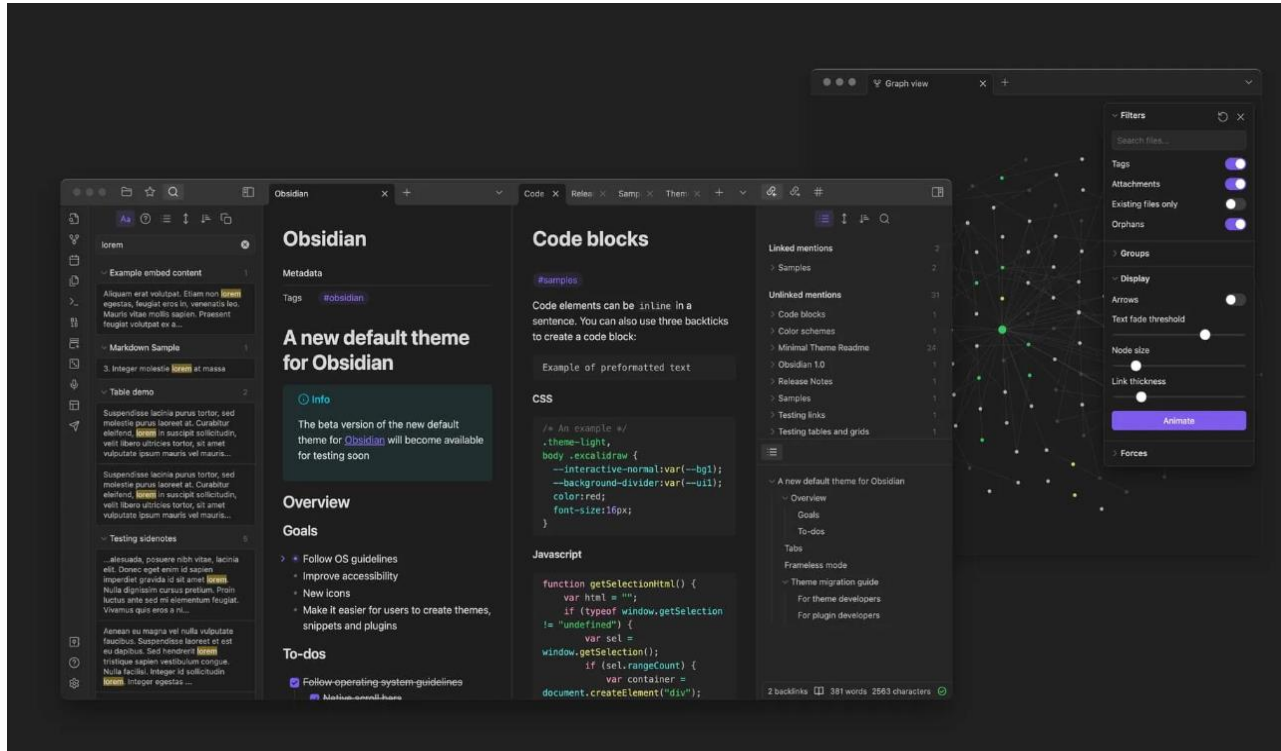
Graph view

Filters
Search files...
Tags
Attachments
Existing files only
Orphans
Groups
Display
Arrows
Text fade threshold
Node size
Link thickness
Animate
Forces

lorem
Example embed content 1
Aliquam erat volutpat. Etiam non lorem egestas, feugiat eros in, venenatis leo. Mauris vitae mollis sapien. Praesent feugiat volutpat ex a...
Markdown Sample 1
3. Integer molestie lorem at massa
Table demo 2
Suspendisse lacinia purus tortor, sed molestie purus laoreet at. Curabitur eleifend, lorem in suscipit sollicitudin, velit libero ultricies tortor, sit amet vulputate ipsum mauris vel mauris...
Suspendisse lacinia purus tortor, sed molestie purus laoreet at. Curabitur eleifend, lorem in suscipit sollicitudin, velit libero ultricies tortor, sit amet vulputate ipsum mauris vel mauris...
Testing sidenotes 6
...alesuada, posuere nibh vitae, lacinia elit. Donec eget enim id sapien imperdiet gravida id sit amet lorem. Nulla dignissim cursus pretium. Proin luctus ante sed mi elementum feugiat. Vivamus quis eros a ni...
Aenean eu magna vel nulla vulputate faucibus. Suspendisse laoreet et est eu dapibus. Sed hendrerit lorem tristique sapien vestibulum congue. Nulla facilisi. Integer id sollicitudin lorem. Integer egestas ...

Obsidian

Obsidian
Metadata
Tags #obsidian

A new default theme for Obsidian

Info
The beta version of the new default theme for Obsidian will become available for testing soon

Overview
Goals
- Follow OS guidelines
- Improve accessibility
- New icons
- Make it easier for users to create themes, snippets and plugins

To-dos
Follow operating system guidelines
Native scroll bars

Code Relea Samp Them

Code blocks
#samples
Code elements can be inline in a sentence. You can also use three backticks to create a code block:

Example of preformatted text

CSS

```
/* An example */
.theme-light,
body .excalidraw {
  --interactive-normal:var(--bg1);
  --background-divider:var(--ui1);
  color:red;
  font-size:16px;
}
```

Javascript

```
function getSelectionHtml() {
    var html = "";
    if (typeof window.getSelection != "undefined") {
        var sel = window.getSelection();
        if (sel.rangeCount) {
            var container = document.createElement("div");
```

Linked mentions 2
Samples 2
Unlinked mentions 31
Code blocks 1
Color schemes 1
Minimal Theme Readme 24
Obsidian 1.0 1
Release Notes 1
Samples 1
Testing links 1
Testing tables and grids 1

A new default theme for Obsidian
Overview
Goals
To-dos
Tabs
Frameless mode
Theme migration guide
For theme developers
For plugin developers

2 backlinks 381 words 2563 characters